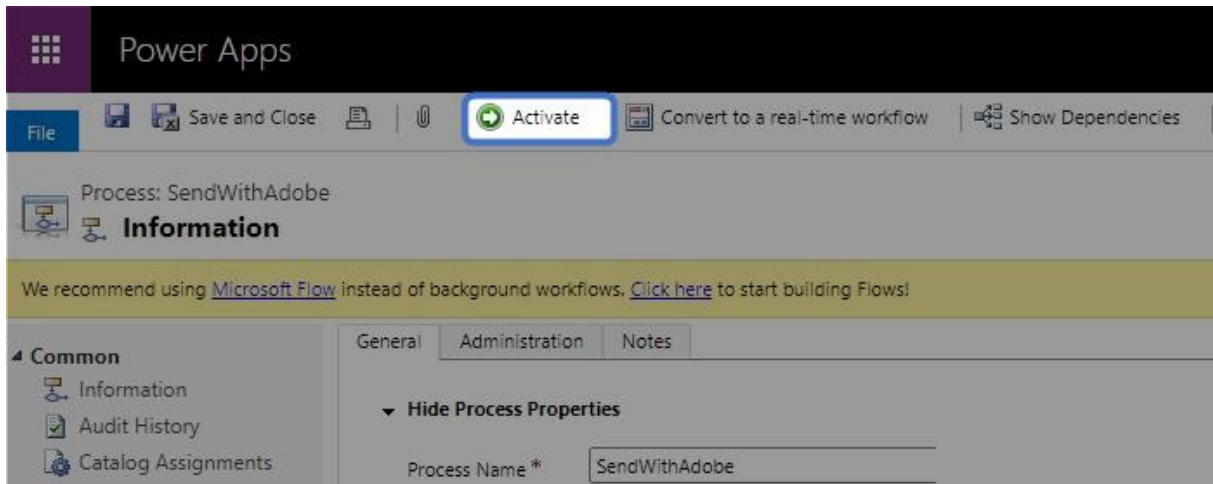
Power Apps

File | Save and Close | Activate | Convert to a real-time workflow | Show Dependencies

Process: SendWithAdobe
Information

We recommend using Microsoft Flow instead of background workflows. Click here to start building Flows!

Common
Information
Audit History
Catalog Assignments

General | Administration | Notes

Hide Process Properties

Process Name * SendWithAdobe